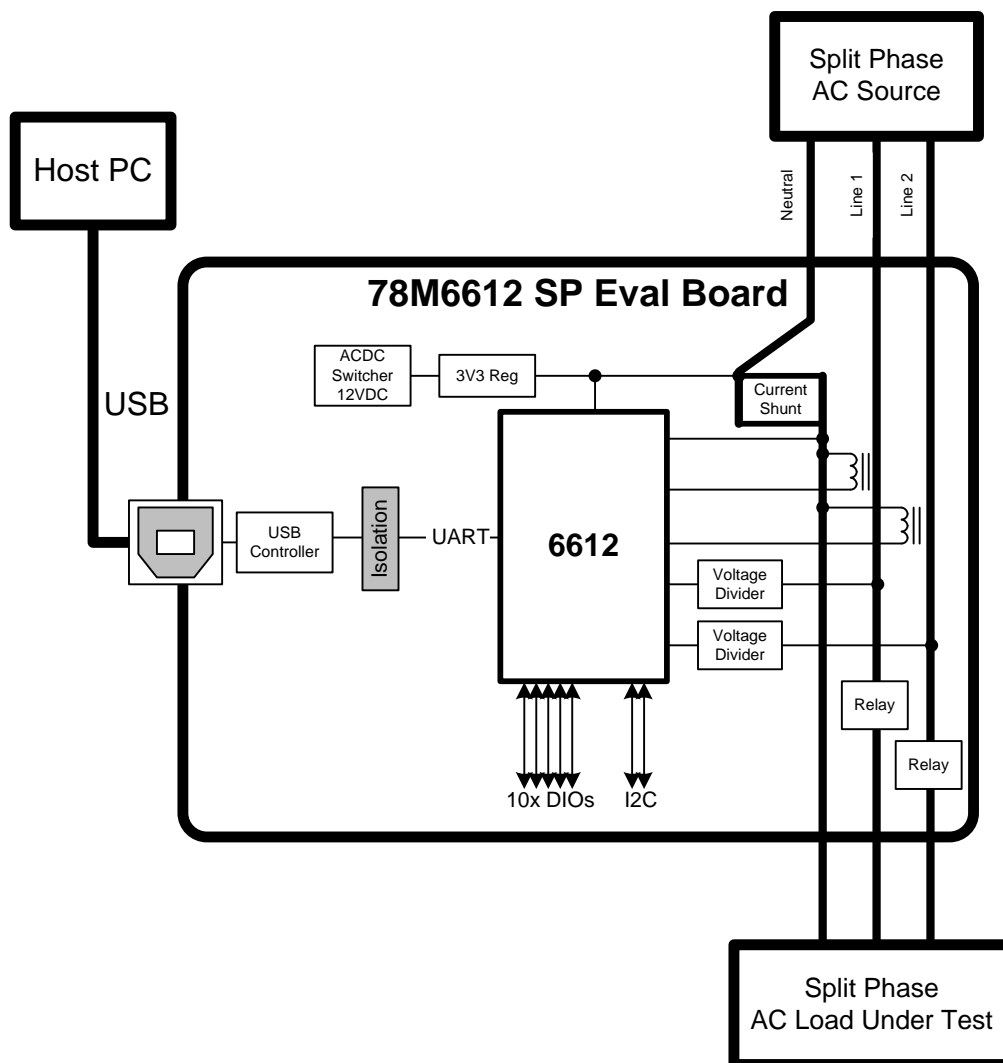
Split Phase
AC Source

Host PC

Neutral
Line 1
Line 2

78M6612 SP Eval Board

ACDC
Switcher
12VDC

3V3 Reg

Current
Shunt

USB

USB
Controller

Isolation

UART

6612

Voltage
Divider

Voltage
Divider

Relay

Relay

10x DIOs

I2C

Split Phase
AC Load Under Test